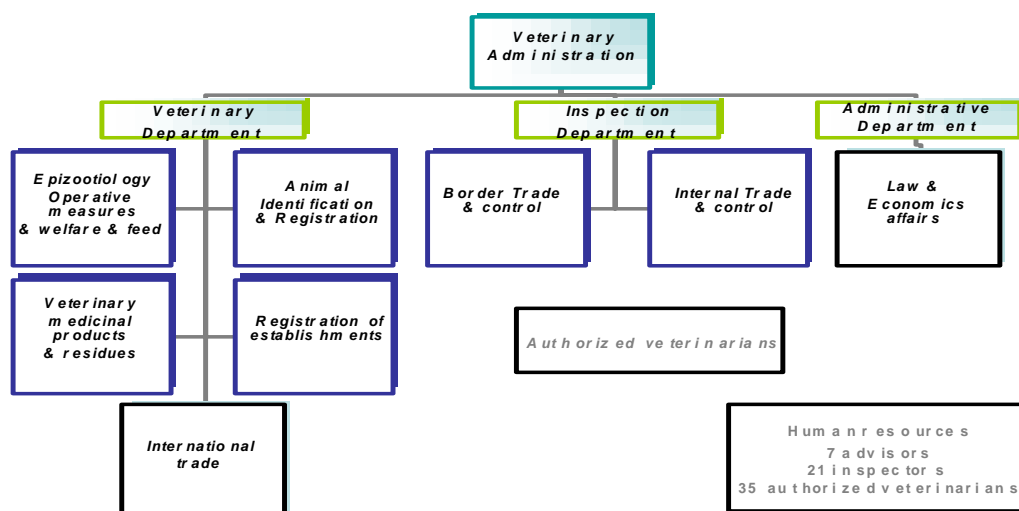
Veterinary Administration

Veterinary Department

Inspection Department

Administrative Department

Epizootiology Operative measures & welfare & feed

Animal Identification & Registration

Border Trade & control

Internal Trade & control

Law & Economics affairs

Veterinary medicinal products & residues

Registration of establishments

Authorized veterinarians

International trade

Human resources
7 advisors
21 inspectors
35 authorized veterinarians